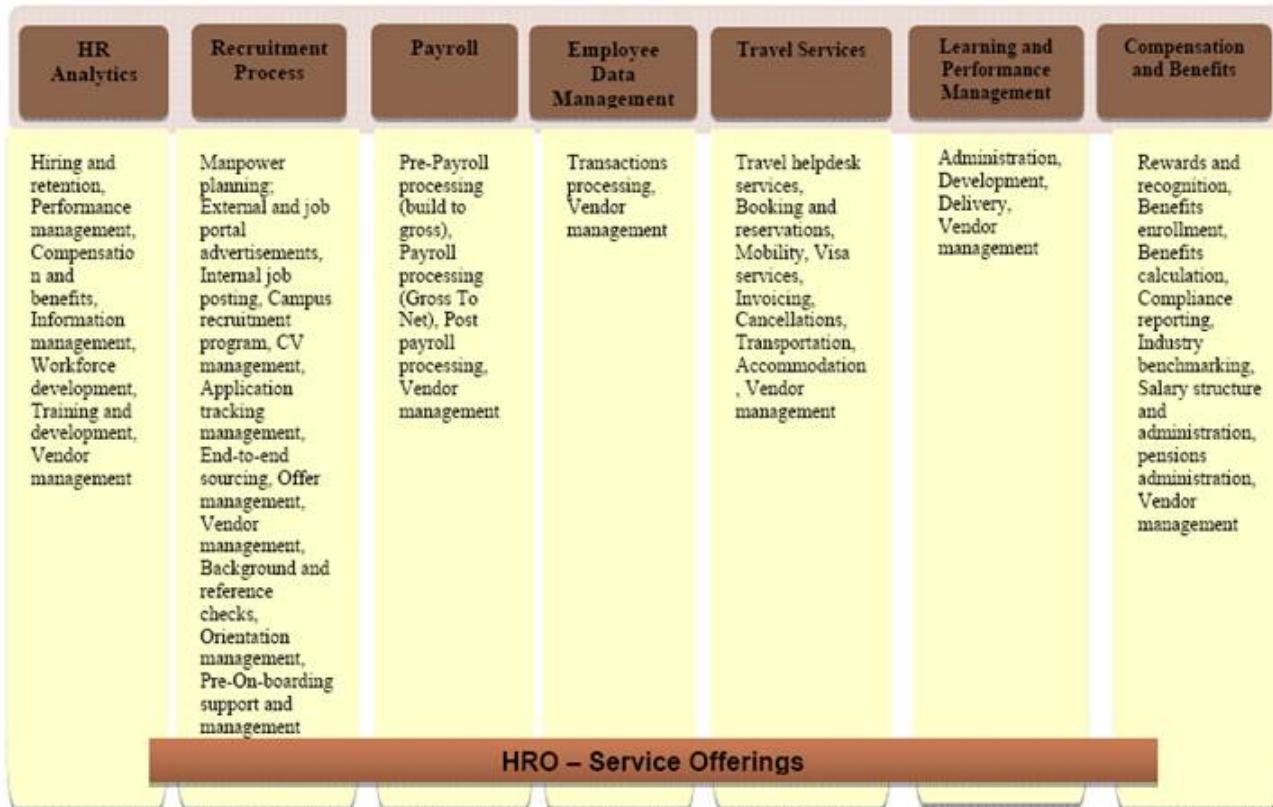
| HR Analytics | Recruitment Process | Payroll | Employee Data Management | Travel Services | Learning and Performance Management | Compensation and Benefits |
|---|---|---|---|---|---|---|
| Hiring and retention, Performance management, Compensation and benefits, Information management, Workforce development, Training and development, Vendor management | Manpower planning; External and job portal advertisements, Internal job posting, Campus recruitment program, CV management, Application tracking management, End-to-end sourcing, Offer management, Vendor management, Background and reference checks, Orientation management, Pre-On-boarding support and management | Pre-Payroll processing (build to gross), Payroll processing (Gross To Net), Post payroll processing, Vendor management | Transactions processing, Vendor management | Travel helpdesk services, Booking and reservations, Mobility, Visa services, Invoicing, Cancellations, Transportation, Accommodation, Vendor management | Administration, Development, Delivery, Vendor management | Rewards and recognition, Benefits enrollment, Benefits calculation, Compliance reporting, Industry benchmarking, Salary structure and administration, pensions administration, Vendor management |

HRO – Service Offerings